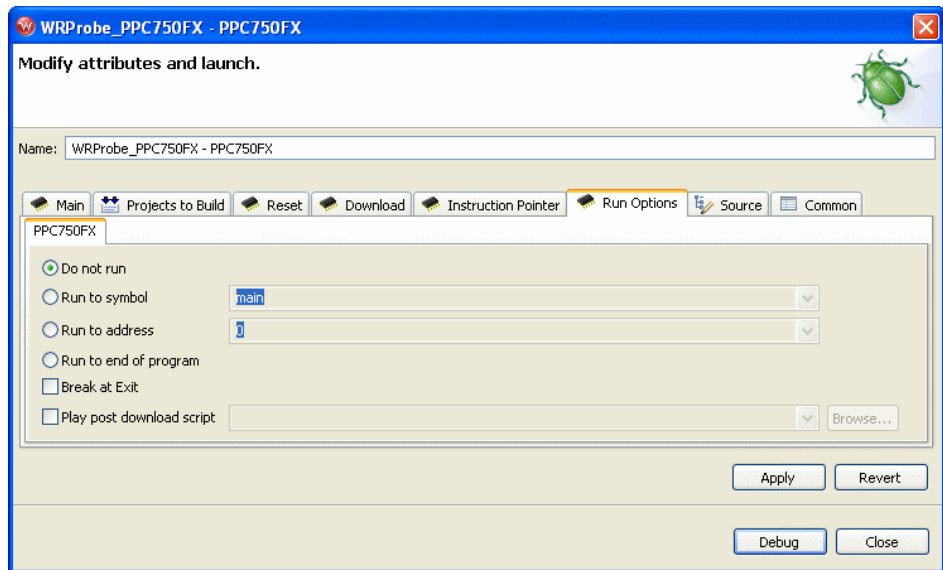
WRProbe_PPC750FX - PPC750FX

Modify attributes and launch.

Name: WRProbe_PPC750FX - PPC750FX

Main | Projects to Build | Reset | Download | Instruction Pointer | Run Options | Source | Common

PPC750FX

Do not run

Run to symbol main

Run to address 0

Run to end of program

Break at Exit

Play post download script Browse...

Apply Revert

Debug Close